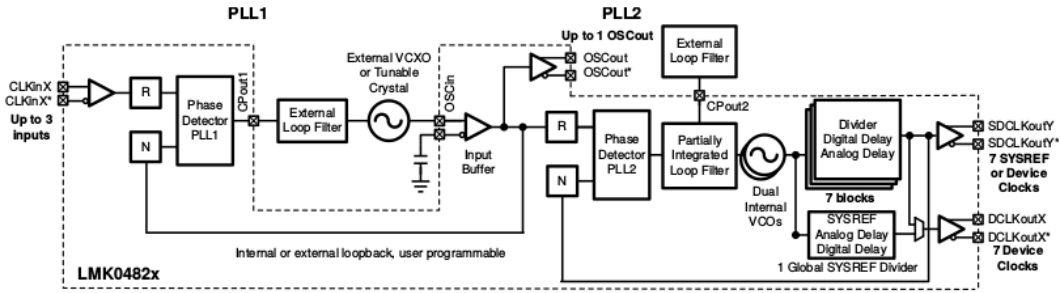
PLL1

PLL2

Up to 1 OSCout

CLKinX
CLKinX*
Up to 3 inputs

R

N

Phase Detector PLL1

CPout1

External Loop Filter

External VCXO or Tunable Crystal

OSCin

OSCout
OSCout*

External Loop Filter

CPout2

Input Buffer

R

N

Phase Detector PLL2

Partially Integrated Loop Filter

Dual Internal VCOs

Divider
Digital Delay
Analog Delay

7 blocks

SYSREF
Analog Delay
Digital Delay

1 Global SYSREF Divider

SDCLKoutY
SDCLKoutY*
7 SYSREF or Device Clocks

DCLKoutX
DCLKoutX*
7 Device Clocks

Internal or external loopback, user programmable

LMK0482x